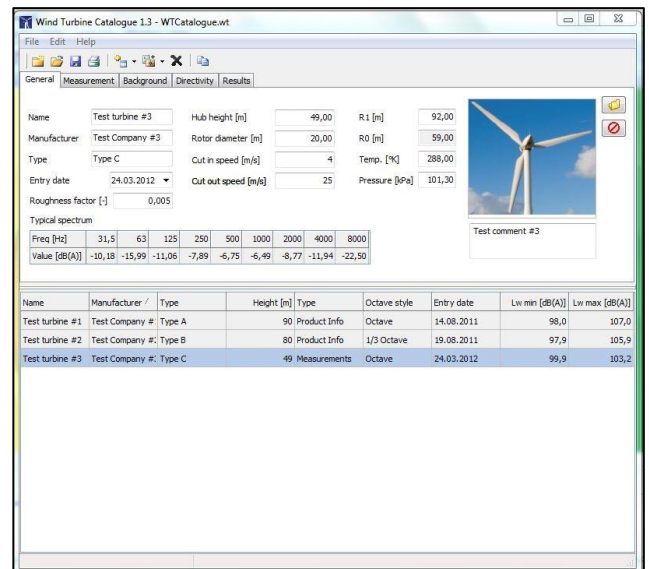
Wind Turbine Catalogue 1.3 - WTCatalogue.wt

File Edit Help

General | Measurement | Background | Directivity | Results

Name: Test turbine #3
Manufacturer: Test Company #3
Type: Type C
Entry date: 24.03.2012
Roughness factor [-]: 0,005

Hub height [m]: 49,00
Rotor diameter [m]: 20,00
Cut in speed [m/s]: 4
Cut out speed [m/s]: 25

R1 [m]: 92,00
R0 [m]: 59,00
Temp. [°K]: 288,00
Pressure [kPa]: 101,30

Typical spectrum

| Freq [Hz] | 31,5 | 63 | 125 | 250 | 500 | 1000 | 2000 | 4000 | 8000 |
|---|---|---|---|---|---|---|---|---|---|
| Value [dB(A)] | -10,18 | -15,99 | -11,06 | -7,89 | -6,75 | -6,49 | -8,77 | -11,94 | -22,50 |

Test comment #3

| Name | Manufacturer | Type | Height [m] | Type | Octave style | Entry date | Lw min [dB(A)] | Lw max [dB(A)] |
|---|---|---|---|---|---|---|---|---|
| Test turbine #1 | Test Company # | Type A | 90 | Product Info | Octave | 14.08.2011 | 98,0 | 107,0 |
| Test turbine #2 | Test Company # | Type B | 80 | Product Info | 1/3 Octave | 19.08.2011 | 97,9 | 105,9 |
| Test turbine #3 | Test Company # | Type C | 49 | Measurements | Octave | 24.03.2012 | 99,9 | 103,2 |